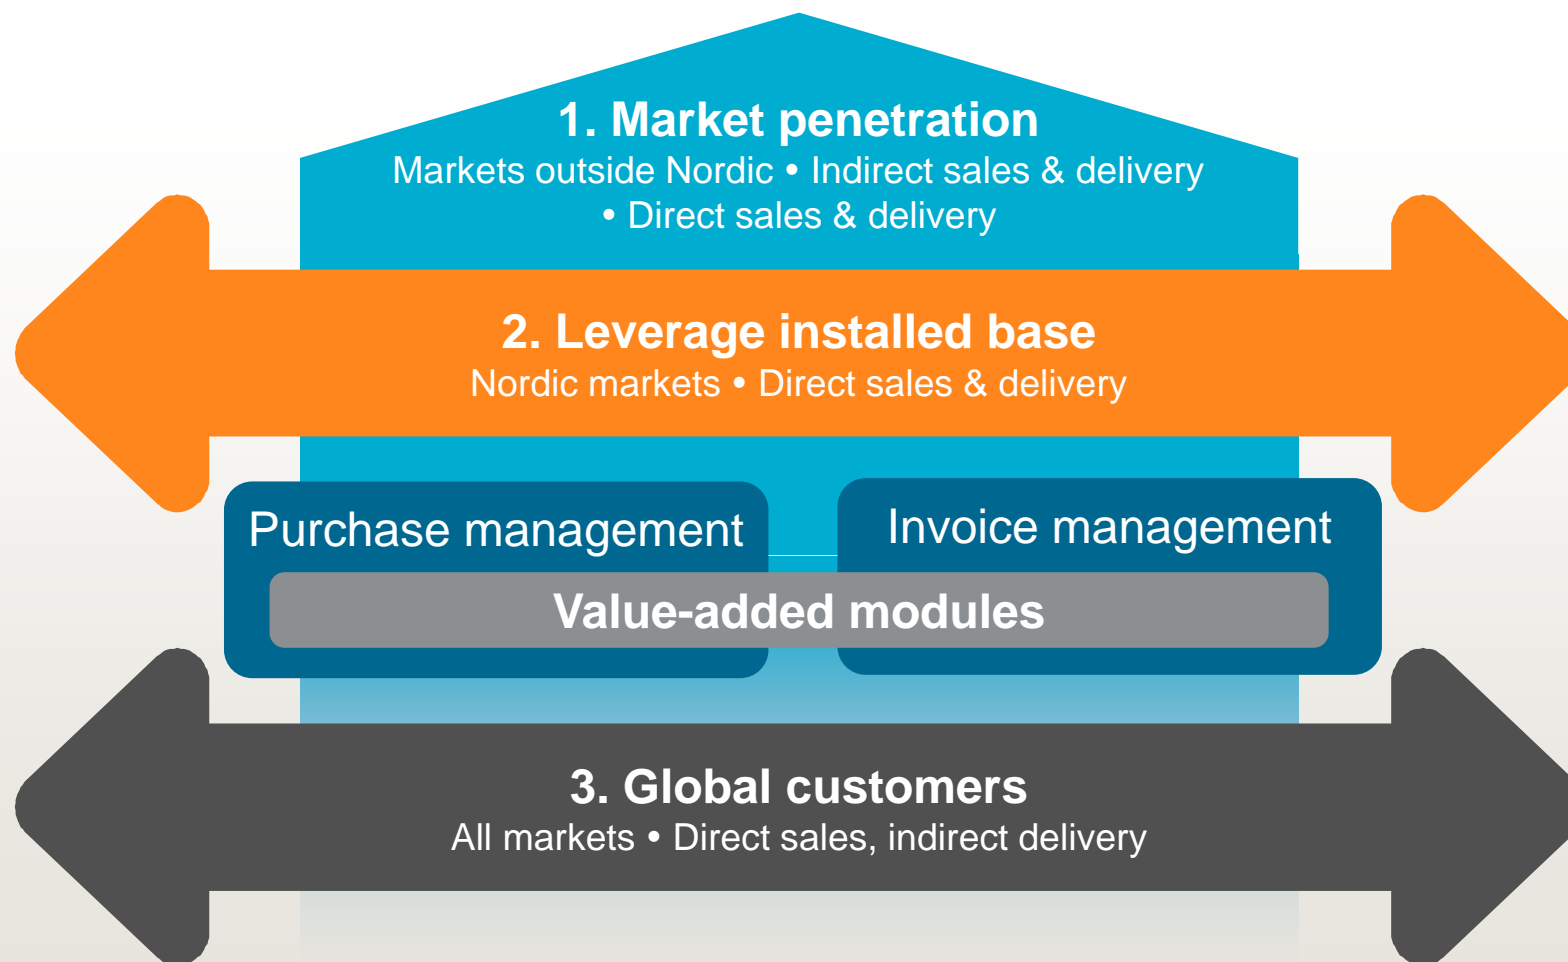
1. Market penetration
Markets outside Nordic • Indirect sales & delivery • Direct sales & delivery

2. Leverage installed base
Nordic markets • Direct sales & delivery

Purchase management

Invoice management

Value-added modules

3. Global customers
All markets • Direct sales, indirect delivery